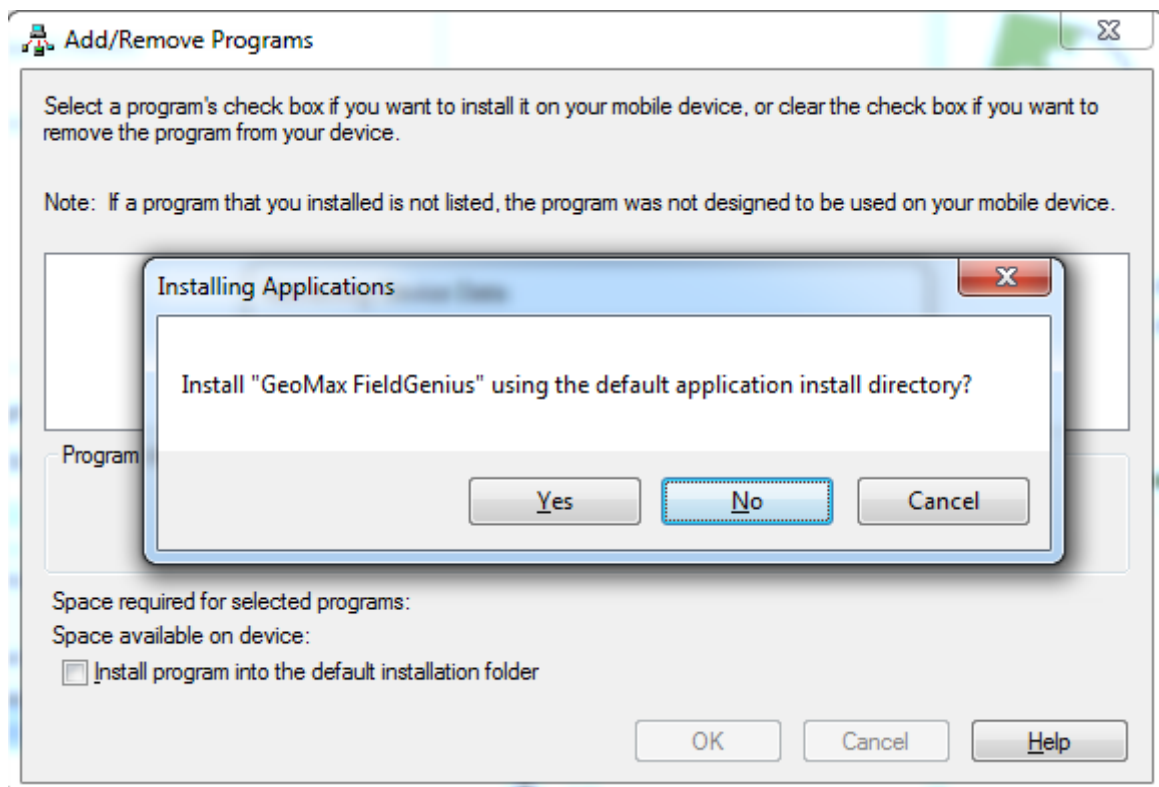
Add/Remove Programs

Select a program's check box if you want to install it on your mobile device, or clear the check box if you want to remove the program from your device.

Note: If a program that you installed is not listed, the program was not designed to be used on your mobile device.

Installing Applications

Install "GeoMax FieldGenius" using the default application install directory?

Yes No Cancel

Program

Space required for selected programs:
Space available on device:
Install program into the default installation folder

OK Cancel Help